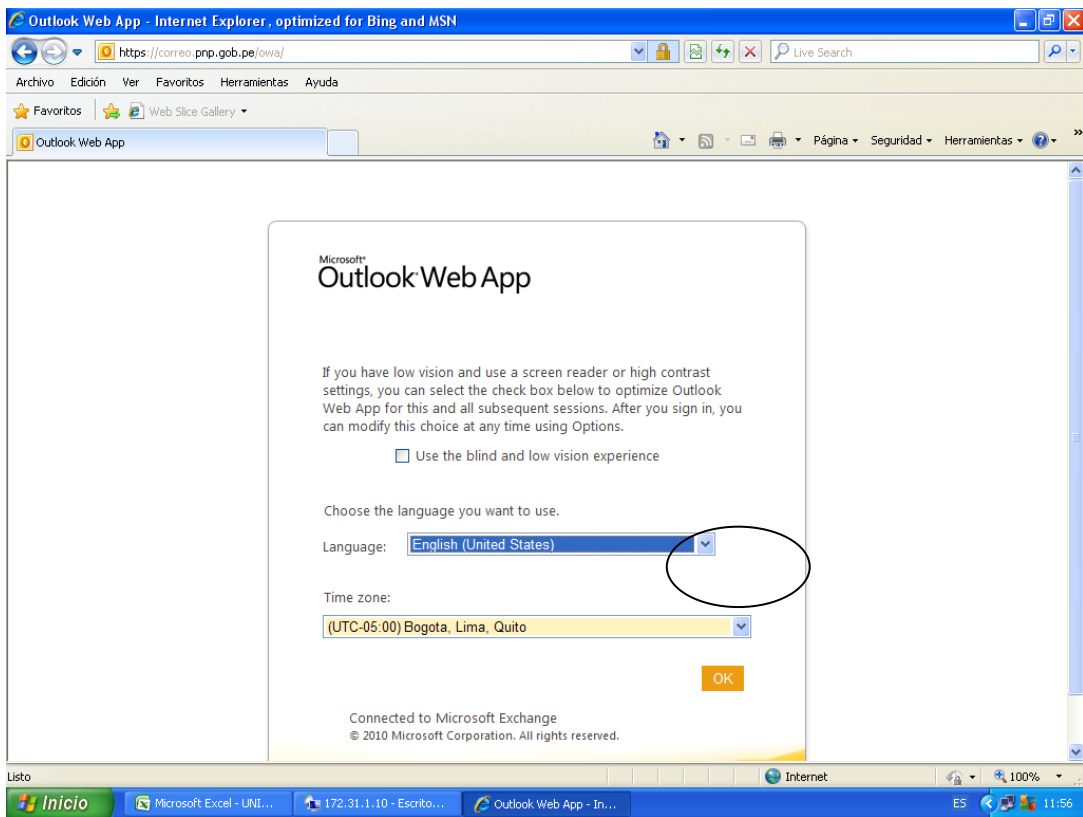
Outlook Web App - Internet Explorer, optimized for Bing and MSN

https://correo.pnp.gob.pe/owa/

Live Search

Archivo Edición Ver Favoritos Herramientas Ayuda

Favoritos Web Slice Gallery

Outlook Web App

Página Seguridad Herramientas

Microsoft
Outlook Web App

If you have low vision and use a screen reader or high contrast settings, you can select the check box below to optimize Outlook Web App for this and all subsequent sessions. After you sign in, you can modify this choice at any time using Options.

Use the blind and low vision experience

Choose the language you want to use.

Language: English (United States)

Time zone:

(UTC-05:00) Bogota, Lima, Quito

OK

Connected to Microsoft Exchange
© 2010 Microsoft Corporation. All rights reserved.

Listo

Internet

100%

Inicio

Microsoft Excel - UNI...

172.31.1.10 - Escrito...

Outlook Web App - In...

ES

11:56